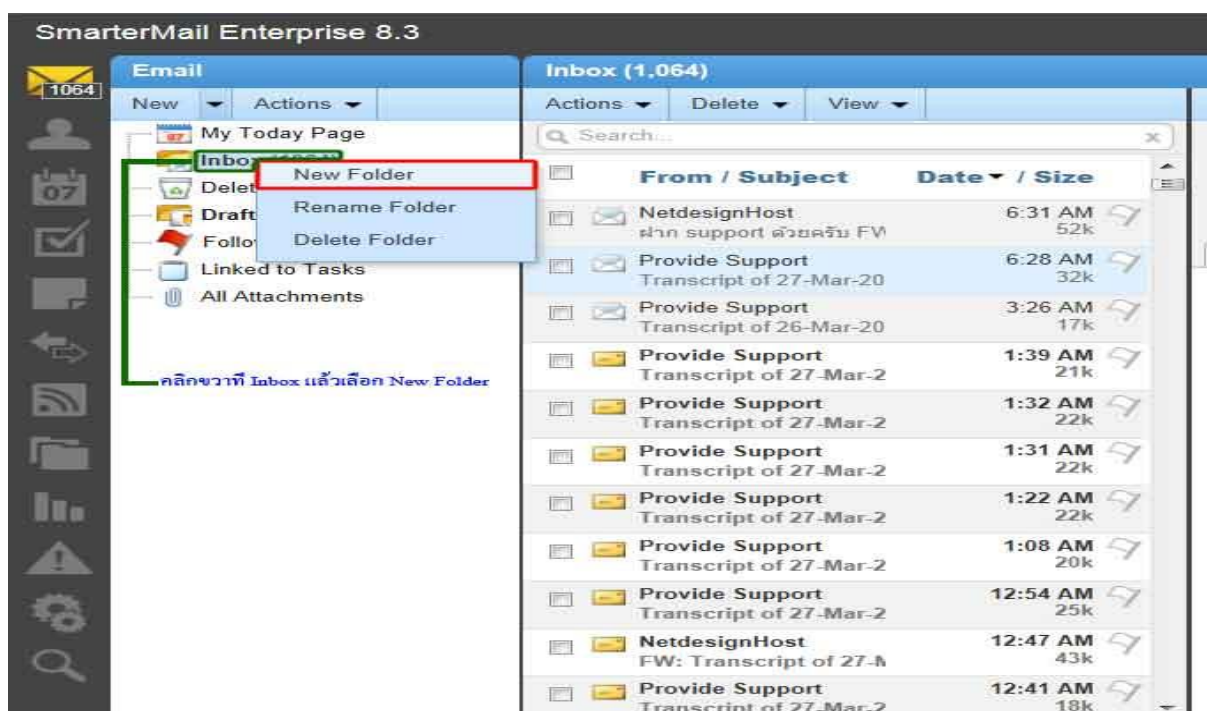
SmarterMail Enterprise 8.3

1064

Email

New Actions

My Today Page
Inbox
Delet
Draft
Follo
Linked to Tasks
All Attachments

New Folder
Rename Folder
Delete Folder

คลิกขวาที่ Inbox แล้วเลือก New Folder

Inbox (1,064)

Actions Delete View

Search...

| From / Subject | Date / Size |
|---|---|
| NetdesignHost ฝาก support ด้วยครับ FV | 6:31 AM 52k |
| Provide Support Transcript of 27-Mar-20 | 6:28 AM 32k |
| Provide Support Transcript of 26-Mar-20 | 3:26 AM 17k |
| Provide Support Transcript of 27-Mar-2 | 1:39 AM 21k |
| Provide Support Transcript of 27-Mar-2 | 1:32 AM 22k |
| Provide Support Transcript of 27-Mar-2 | 1:31 AM 22k |
| Provide Support Transcript of 27-Mar-2 | 1:22 AM 22k |
| Provide Support Transcript of 27-Mar-2 | 1:08 AM 20k |
| Provide Support Transcript of 27-Mar-2 | 12:54 AM 25k |
| NetdesignHost FW: Transcript of 27-M | 12:47 AM 43k |
| Provide Support Transcript of 27-Mar-2 | 12:41 AM 18k |